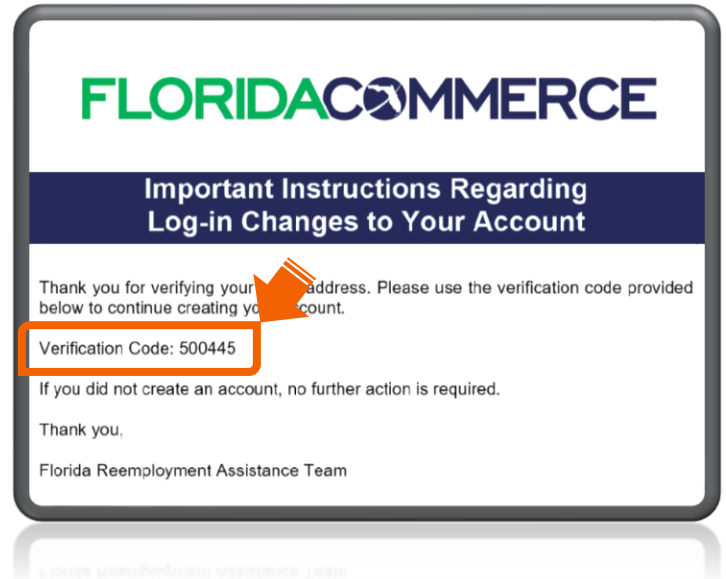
FLORIDACOMMERCE

Important Instructions Regarding Log-in Changes to Your Account

Thank you for verifying your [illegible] address. Please use the verification code provided below to continue creating yo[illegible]ccount.

Verification Code: 500445

If you did not create an account, no further action is required.

Thank you,

Florida Reemployment Assistance Team